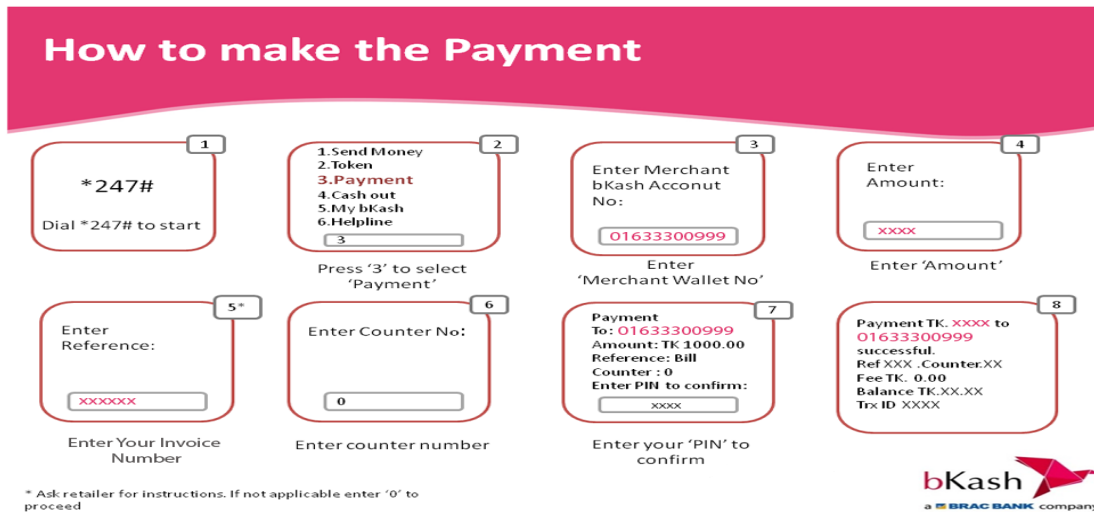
How to make the Payment

1
*247#
Dial *247# to start

2
1.Send Money
2.Token
3.Payment
4.Cash out
5.My bKash
6.Helpline
3
Press '3' to select 'Payment'

3
Enter Merchant bKash Acconut No:
01633300999
Enter 'Merchant Wallet No'

4
Enter Amount:
XXXX
Enter 'Amount'

5*
Enter Reference:
XXXXXX
Enter Your Invoice Number

6
Enter Counter No:
0
Enter counter number

7
Payment
To: 01633300999
Amount: TK 1000.00
Reference: Bill
Counter : 0
Enter PIN to confirm:
XXXX
Enter your 'PIN' to confirm

8
Payment TK. XXXX to 01633300999 successful.
Ref XXX .Counter.XX
Fee TK. 0.00
Balance TK.XX.XX
Trx ID XXXX

* Ask retailer for instructions. If not applicable enter '0' to proceed

bKash
a BRAC BANK company